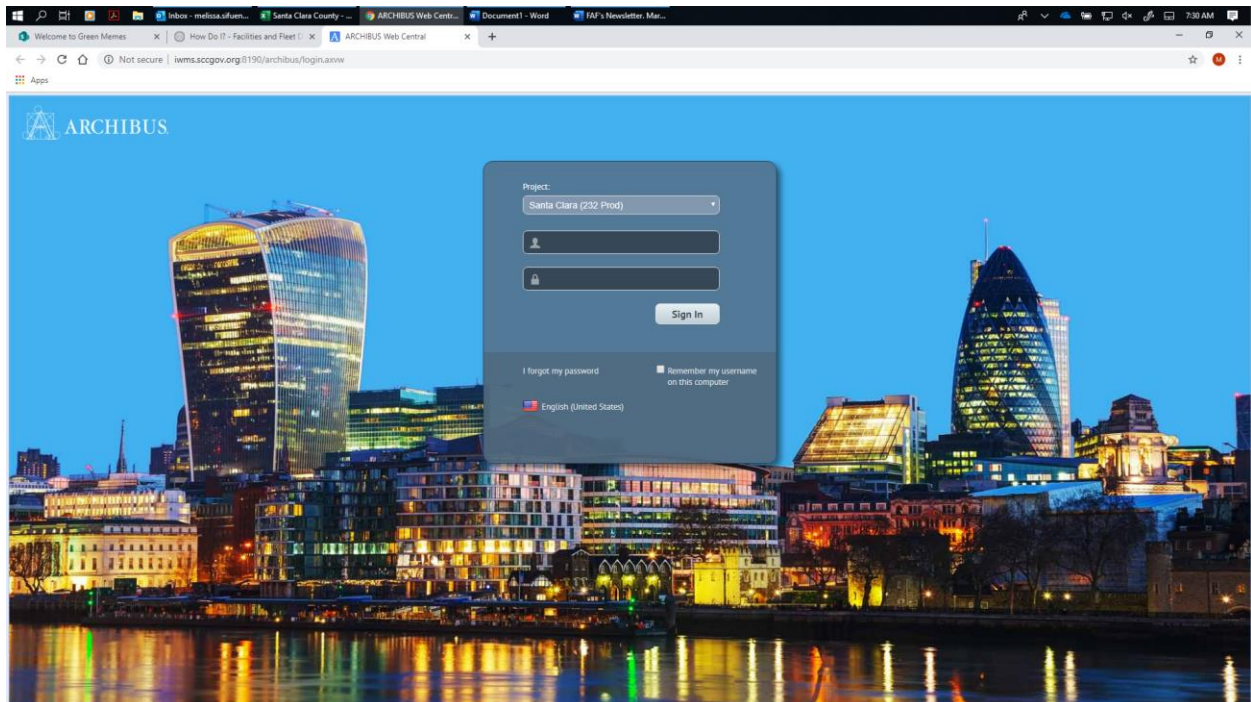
Inbox - melissa.sifuen... Santa Clara County - ... ARCHIBUS Web Centr... Document1 - Word FAF's Newsletter. Mar...

7:30 AM

Welcome to Green Memes ×
How Do I? - Facilities and Fleet D ×
ARCHIBUS Web Central ×
+

Not secure | iwms.sccgov.org:8190/archibus/login.axvw

Apps

ARCHIBUS

Project:
Santa Clara (232 Prod)

Sign In

I forgot my password

Remember my username on this computer

English (United States)